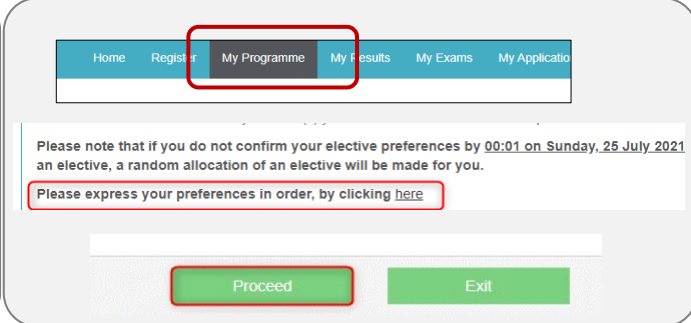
Home Register My Programme My Results My Exams My Applicatio

Please note that if you do not confirm your elective preferences by 00:01 on Sunday, 25 July 2021 an elective, a random allocation of an elective will be made for you.

Please express your preferences in order, by clicking here

Proceed Exit